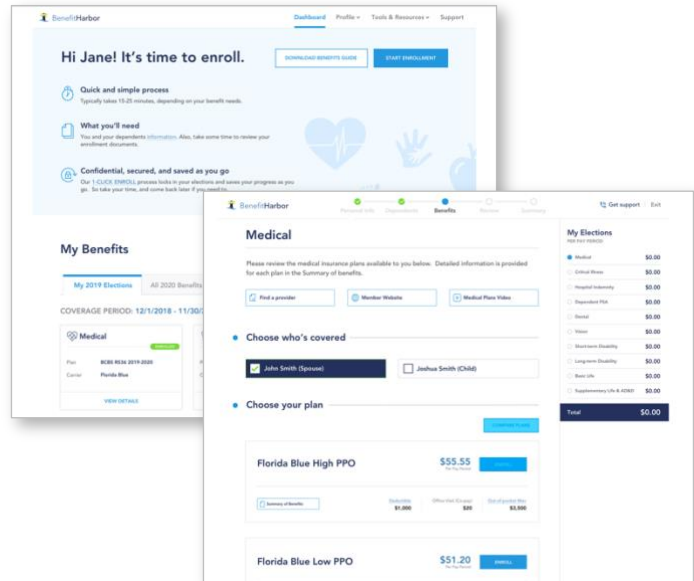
BenefitHarbor

Dashboard Profile Tools & Resources Support

Hi Jane! It's time to enroll.

DOWNLOAD BENEFITS GUIDE

START ENROLLMENT

Quick and simple process
Typically takes 15-25 minutes, depending on your benefit needs.

What you'll need
You and your dependents information. Also, take some time to review your enrollment documents.

Confidential, secured, and saved as you go
Our 1-CLICK ENROLL process locks in your elections and saves your progress as you go. So take your time, and come back later if you need to.

My Benefits

My 2019 Elections All 2020 Benefits

COVERAGE PERIOD: 12/1/2018 - 11/30/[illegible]

Medical
ENROLLED
Plan BCBS RE36 2019-2020
Carrier Florida Blue
VIEW DETAILS

BenefitHarbor

Personal Info Dependents Benefits Review Summary

Get support Exit

Medical

Please review the medical insurance plans available to you below. Detailed information is provided for each plan in the Summary of benefits.

Find a provider
Member Website
Medical Plans Video

Choose who's covered

John Smith (Spouse)
Joshua Smith (Child)

Choose your plan

COMPARE PLANS

Florida Blue High PPO
$55.55
Per Pay Period
ENROLL
Summary of Benefits
Deductible $1,000
Office Visit Co-pay $20
Out-of-pocket Max $3,500

Florida Blue Low PPO
$51.20
Per Pay Period
ENROLL

My Elections
PER PAY PERIOD

| | |
|---|---|
| Medical | $0.00 |
| Critical Illness | $0.00 |
| Hospital Indemnity | $0.00 |
| Dependent FSA | $0.00 |
| Dental | $0.00 |
| Vision | $0.00 |
| Short-term Disability | $0.00 |
| Long-term Disability | $0.00 |
| Basic Life | $0.00 |
| Supplementary Life & AD&D | $0.00 |
| Total | $0.00 |